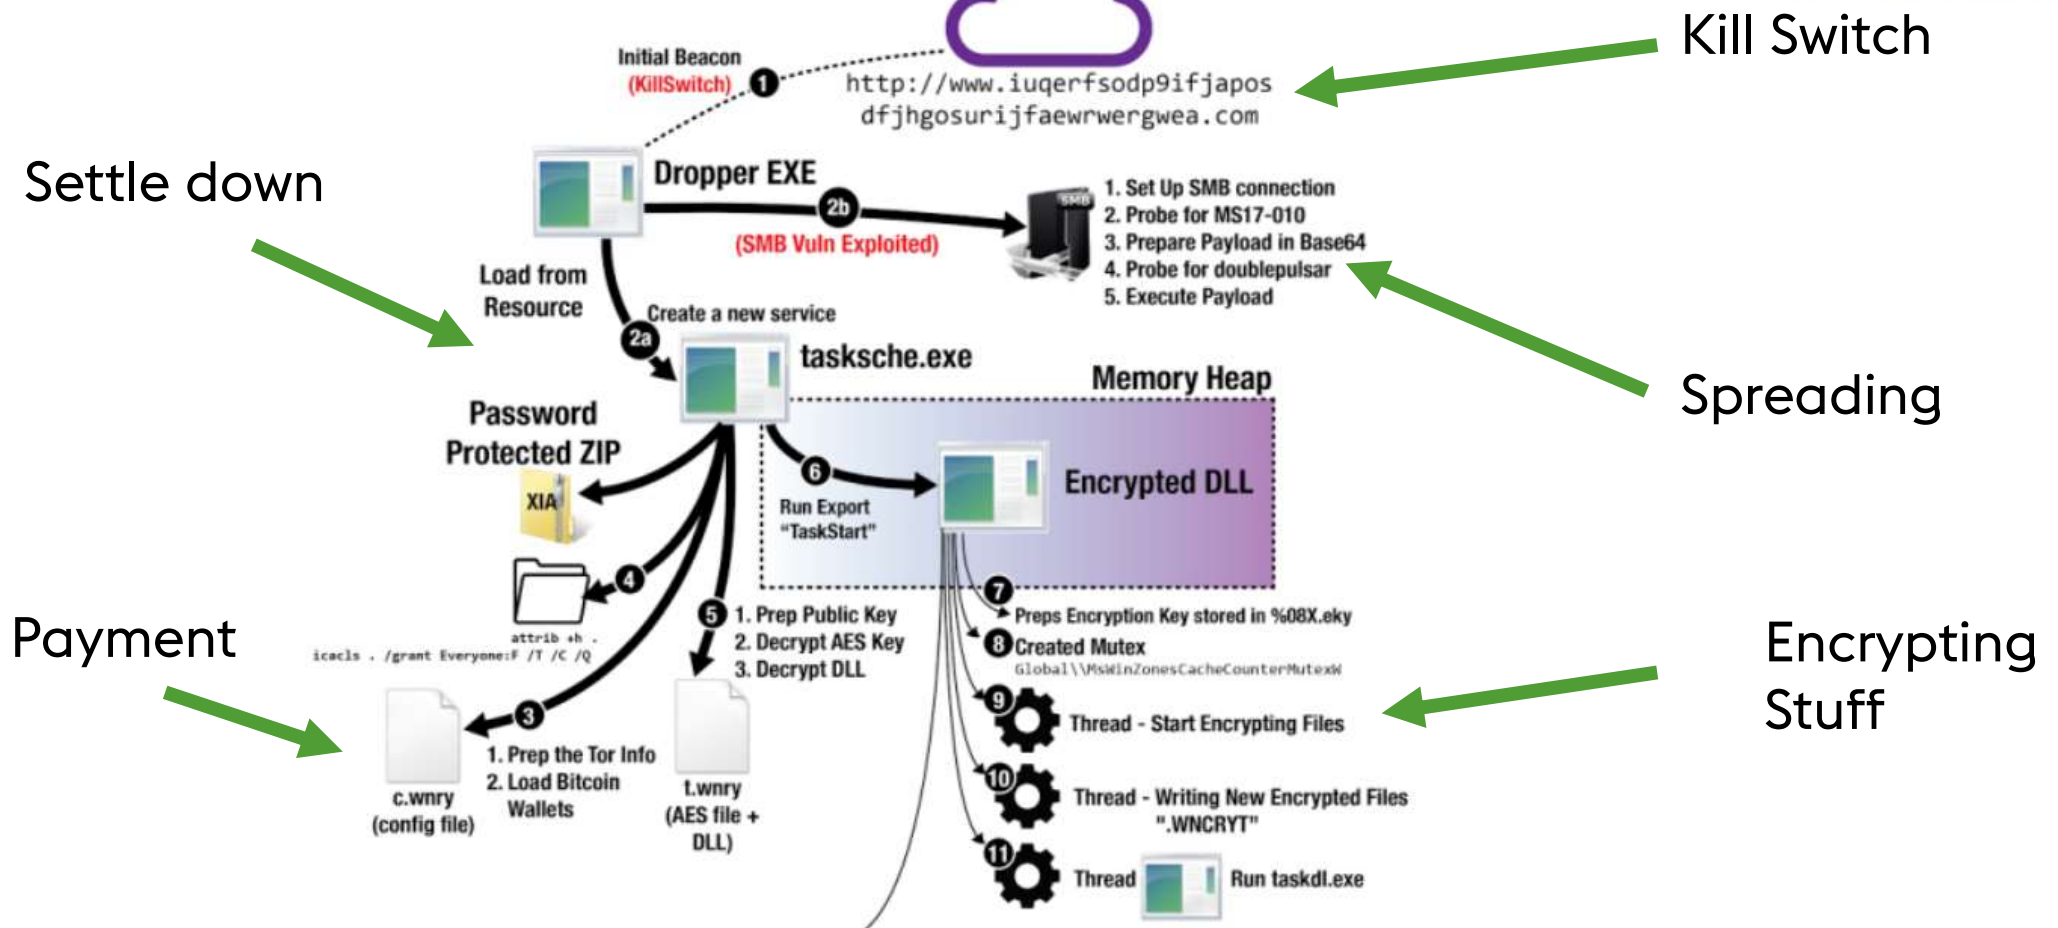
Initial Beacon
(KillSwitch)
1
http://www.iuqerfsodp9ifjaposdfjhgosurijfaewrwergwea.com

Kill Switch

Settle down

Dropper EXE
2b
(SMB Vuln Exploited)
SMB
1. Set Up SMB connection
2. Probe for MS17-010
3. Prepare Payload in Base64
4. Probe for doublepulsar
5. Execute Payload

Load from Resource
Create a new service
2a
tasksche.exe

Spreading

Memory Heap
Password Protected ZIP
XIA
6
Run Export "TaskStart"
Encrypted DLL

4
attrib +h .
icacls . /grant Everyone:F /T /C /Q

Payment

5
1. Prep Public Key
2. Decrypt AES Key
3. Decrypt DLL

7
Preps Encryption Key stored in %08X.eky
8
Created Mutex
Global\\MsWinZonesCacheCounterMutexW

Encrypting Stuff

3
1. Prep the Tor Info
2. Load Bitcoin Wallets
c.wnry
(config file)
t.wnry
(AES file + DLL)

9
Thread - Start Encrypting Files
10
Thread - Writing New Encrypted Files ".WNCRYT"
11
Thread
Run taskdl.exe